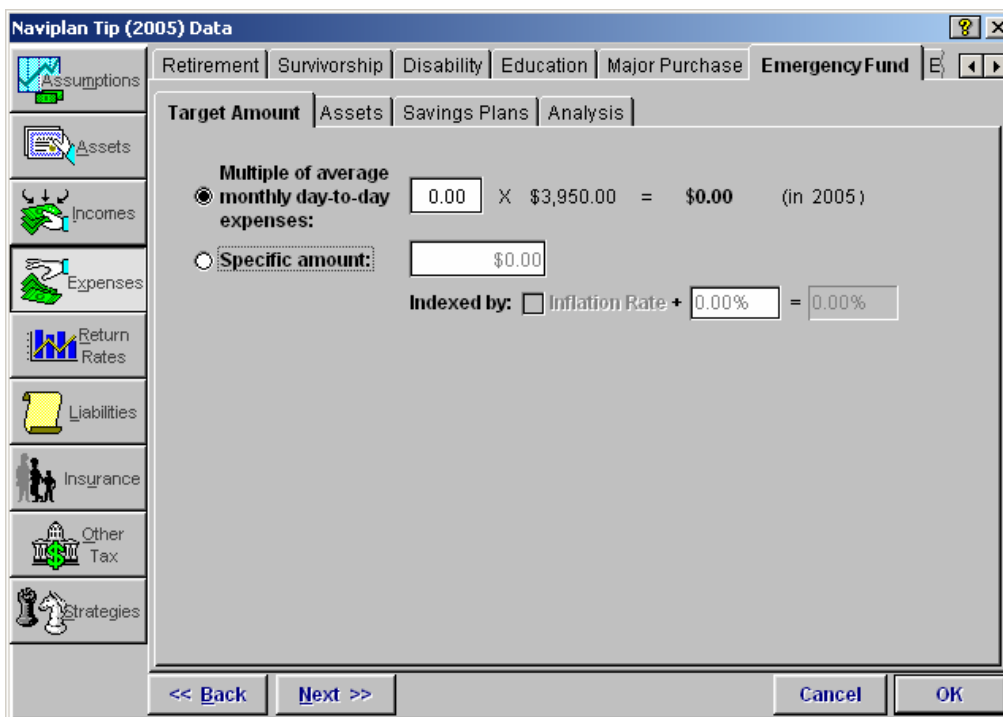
Naviplan Tip (2005) Data

?

Assumptions

Assets

Incomes

Expenses

Return Rates

Liabilities

Insurance

Other Tax

Strategies

Retirement | Survivorship | Disability | Education | Major Purchase | Emergency Fund | E

Target Amount | Assets | Savings Plans | Analysis

Multiple of average monthly day-to-day expenses: 0.00 X $3,950.00 = $0.00 (in 2005)

Specific amount: $0.00

Indexed by: Inflation Rate + 0.00% = 0.00%

<< Back

Next >>

Cancel

OK